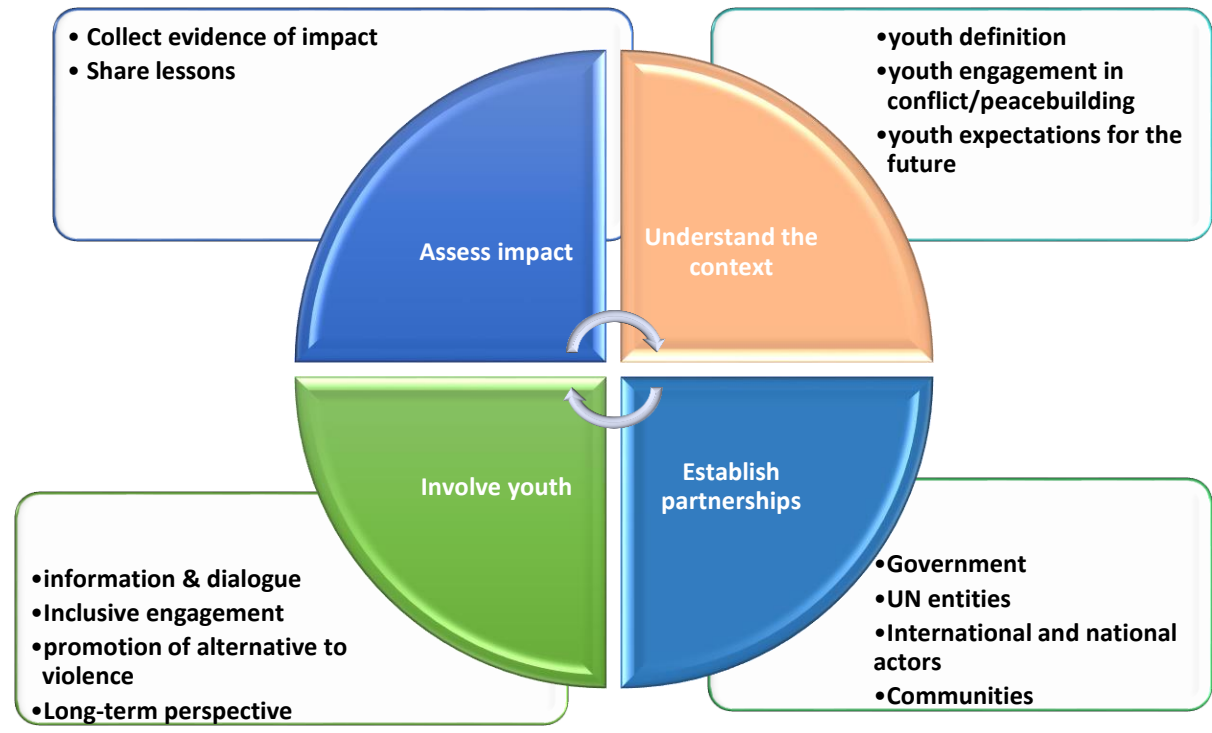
• Collect evidence of impact
• Share lessons

•youth definition
•youth engagement in conflict/peacebuilding
•youth expectations for the future

Assess impact

Understand the context

Involve youth

Establish partnerships

•information & dialogue
•Inclusive engagement
•promotion of alternative to violence
•Long-term perspective

•Government
•UN entities
•International and national actors
•Communities